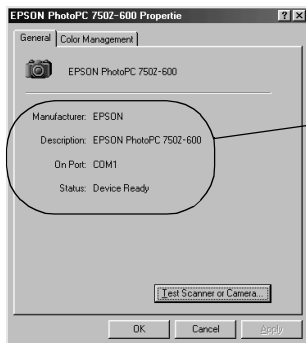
EPSON PhotoPC 750Z-600 Propertie

? X

General | Color Management

EPSON PhotoPC 750Z-600

Manufacturer: EPSON

Description: EPSON PhotoPC 750Z-600

On Port: COM1

Status: Device Ready

Test Scanner or Camera...

OK

Cancel

Apply